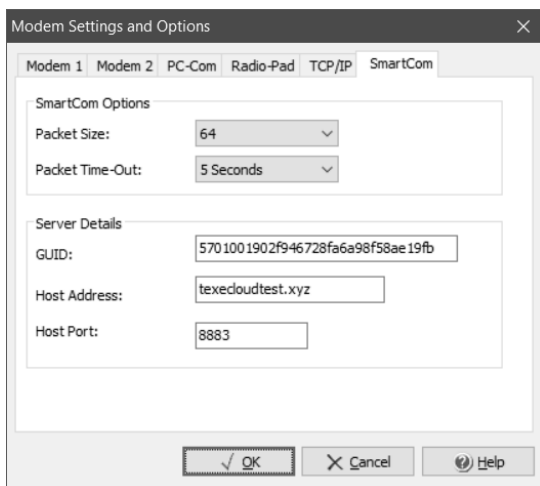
Modem Settings and Options

Modem 1 | Modem 2 | PC-Com | Radio-Pad | TCP/IP | SmartCom

SmartCom Options

Packet Size: 64

Packet Time-Out: 5 Seconds

Server Details

GUID: 5701001902f946728fa6a98f58ae19fb

Host Address: texecloudtest.xyz

Host Port: 8883

OK

Cancel

Help